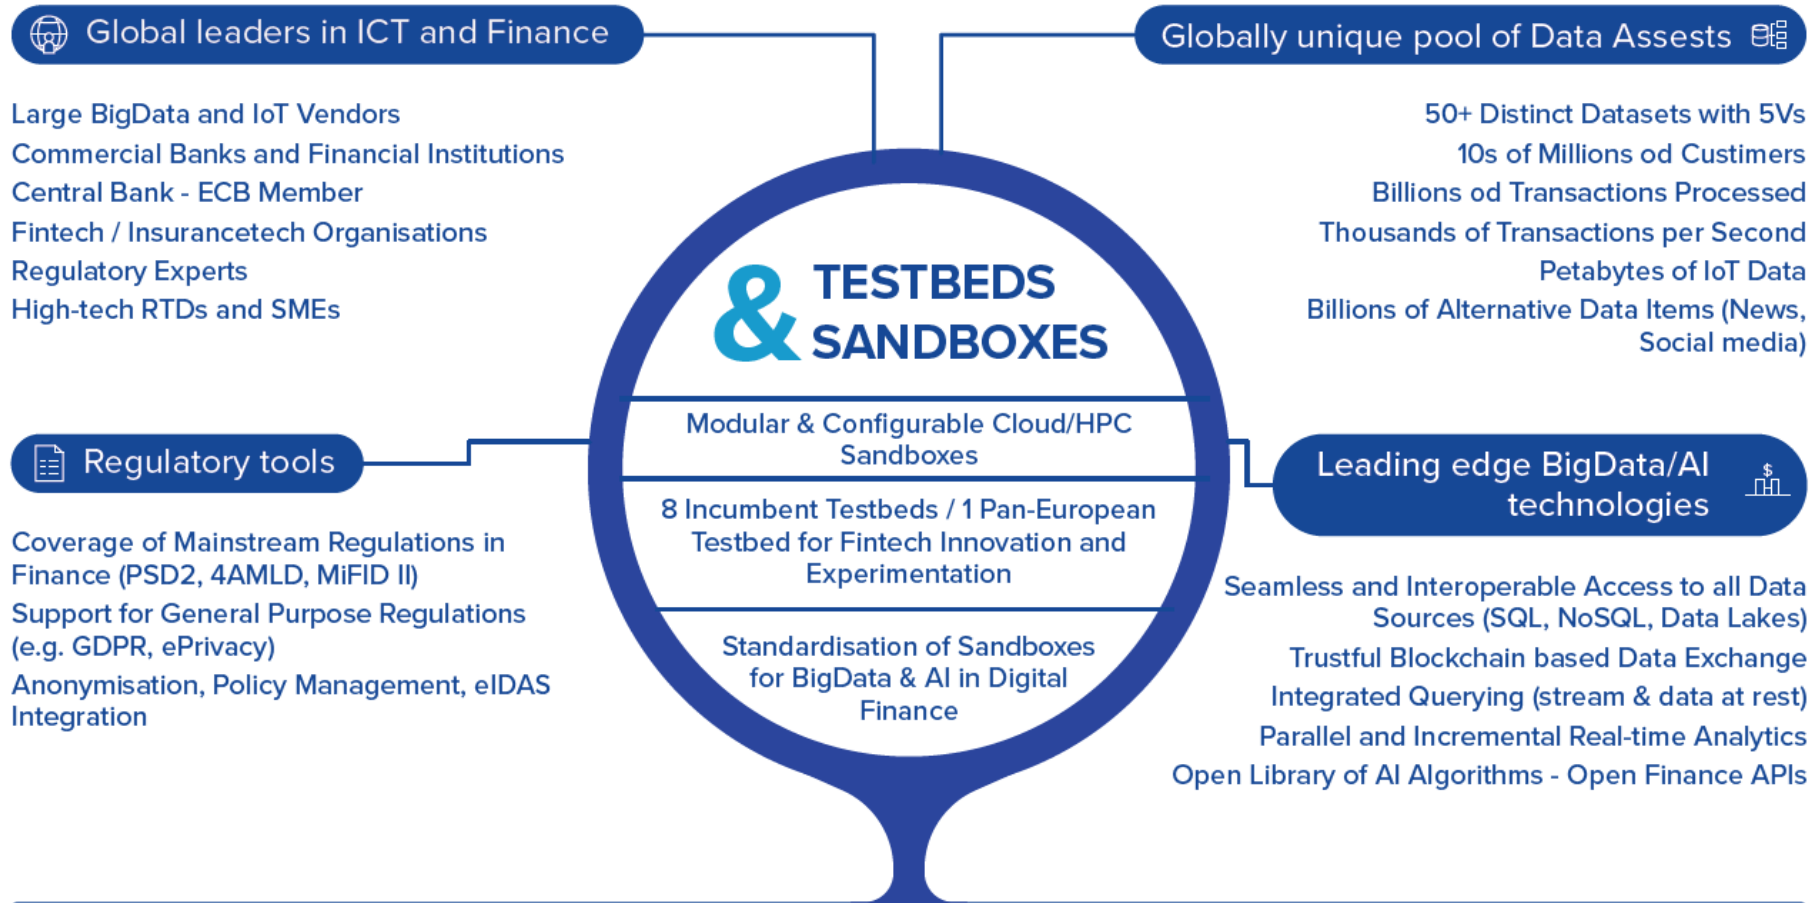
Global leaders in ICT and Finance

Large BigData and IoT Vendors
Commercial Banks and Financial Institutions
Central Bank - ECB Member
Fintech / Insurancetech Organisations
Regulatory Experts
High-tech RTDs and SMEs

Globally unique pool of Data Assests

50+ Distinct Datasets with 5Vs
10s of Millions od Custimers
Billions od Transactions Processed
Thousands of Transactions per Second
Petabytes of IoT Data
Billions of Alternative Data Items (News, Social media)

& TESTBEDS SANDBOXES

Modular & Configurable Cloud/HPC Sandboxes

8 Incumbent Testbeds / 1 Pan-European Testbed for Fintech Innovation and Experimentation

Standardisation of Sandboxes for BigData & AI in Digital Finance

Regulatory tools

Coverage of Mainstream Regulations in Finance (PSD2, 4AMLD, MiFID II)
Support for General Purpose Regulations (e.g. GDPR, ePrivacy)
Anonymisation, Policy Management, eIDAS Integration

Leading edge BigData/AI technologies

Seamless and Interoperable Access to all Data Sources (SQL, NoSQL, Data Lakes)
Trustful Blockchain based Data Exchange
Integrated Querying (stream & data at rest)
Parallel and Incremental Real-time Analytics
Open Library of AI Algorithms - Open Finance APIs